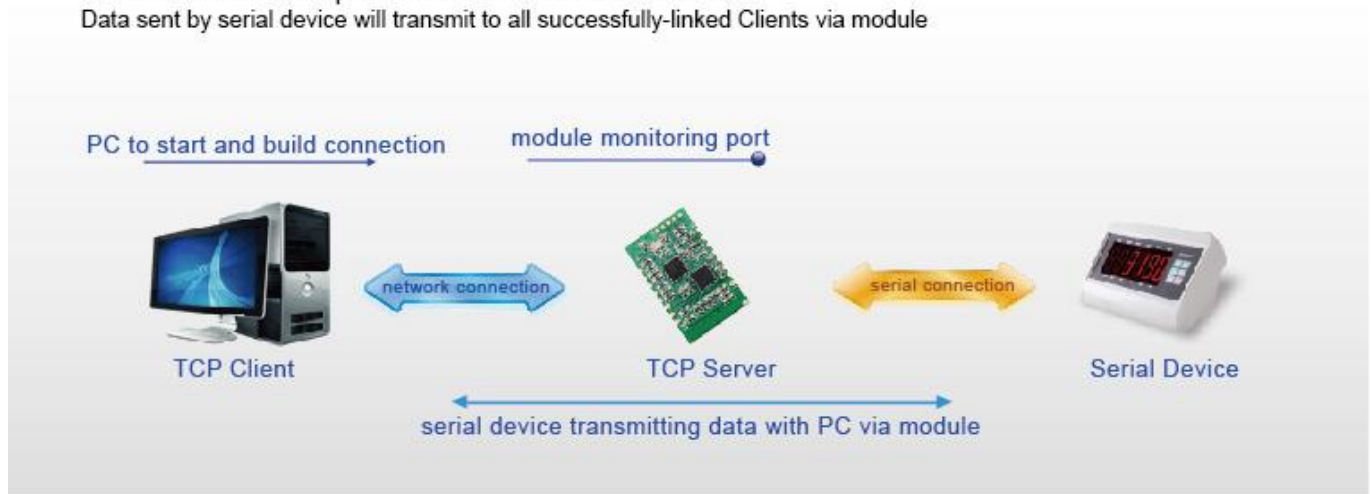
Data sent by serial device will transmit to all successfully-linked Clients via module

PC to start and build connection

module monitoring port

network connection

serial connection

TCP Client

TCP Server

Serial Device

serial device transmitting data with PC via module